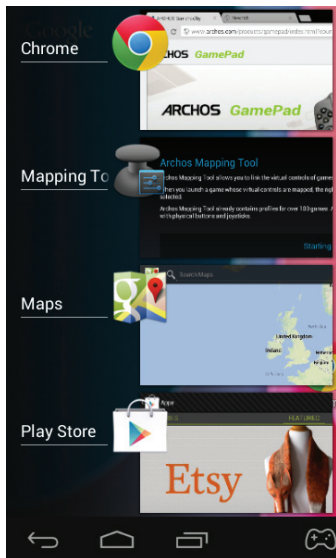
Google

Chrome

ARCHOS GamePad

www.archos.com/products/gamepad

ARCHOS GamePad

ARCHOS GamePad

Mapping To

Archos Mapping Tool

Archos Mapping Tool allows you to link the virtual controls of games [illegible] When you launch a game whose virtual controls are mapped, the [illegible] selected.

Archos Mapping Tool already contains profiles for over 100 games. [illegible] with physical buttons and joysticks.

Starting

Maps

Search Maps

Play Store

Apps

FEATURED

Etsy